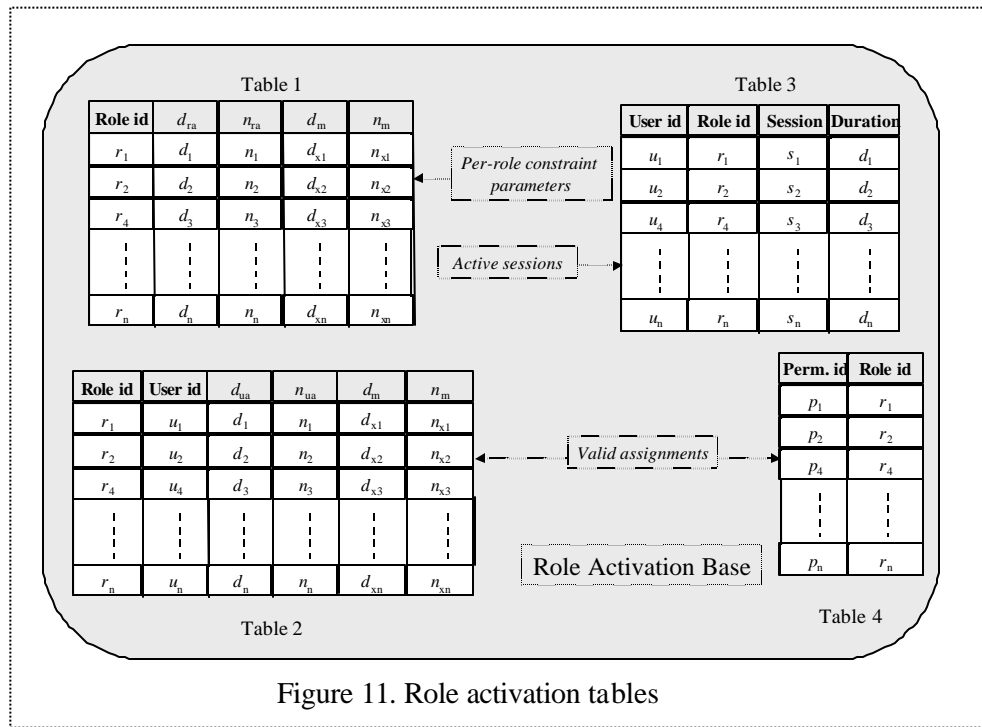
Table 1

| Role id | $d_{ra}$ | $n_{ra}$ | $d_m$ | $n_m$ |
|---|---|---|---|---|
| $r_1$ | $d_1$ | $n_1$ | $d_{x1}$ | $n_{xl}$ |
| $r_2$ | $d_2$ | $n_2$ | $d_{x2}$ | $n_{x2}$ |
| $r_4$ | $d_3$ | $n_3$ | $d_{x3}$ | $n_{x3}$ |
| ⋮ | ⋮ | ⋮ | ⋮ | ⋮ |
| $r_n$ | $d_n$ | $n_n$ | $d_{xn}$ | $n_{xn}$ |

Per-role constraint parameters

Table 3

| User id | Role id | Session | Duration |
|---|---|---|---|
| $u_1$ | $r_1$ | $s_1$ | $d_1$ |
| $u_2$ | $r_2$ | $s_2$ | $d_2$ |
| $u_4$ | $r_4$ | $s_3$ | $d_3$ |
| ⋮ | ⋮ | ⋮ | ⋮ |
| $u_n$ | $r_n$ | $s_n$ | $d_n$ |

Active sessions

| Role id | User id | $d_{ua}$ | $n_{ua}$ | $d_m$ | $n_m$ |
|---|---|---|---|---|---|
| $r_1$ | $u_1$ | $d_1$ | $n_1$ | $d_{x1}$ | $n_{x1}$ |
| $r_2$ | $u_2$ | $d_2$ | $n_2$ | $d_{x2}$ | $n_{x2}$ |
| $r_4$ | $u_4$ | $d_3$ | $n_3$ | $d_{x3}$ | $n_{x3}$ |
| ⋮ | ⋮ | ⋮ | ⋮ | ⋮ | ⋮ |
| $r_n$ | $u_n$ | $d_n$ | $n_n$ | $d_{xn}$ | $n_{xn}$ |

Table 2

Valid assignments

| Perm. id | Role id |
|---|---|
| $p_1$ | $r_1$ |
| $p_2$ | $r_2$ |
| $p_4$ | $r_4$ |
| ⋮ | ⋮ |
| $p_n$ | $r_n$ |

Role Activation Base

Table 4

Figure 11. Role activation tables